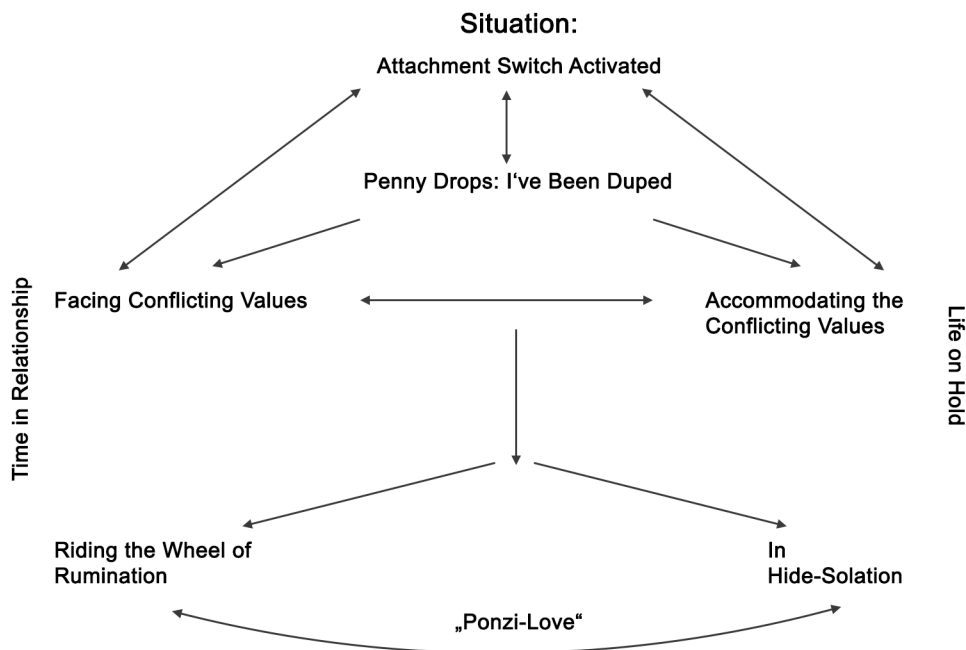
Situation:

Attachment Switch Activated

Penny Drops: I‘ve Been Duped

Time in Relationship

Facing Conflicting Values

Accommodating the Conflicting Values

Life on Hold

Riding the Wheel of Rumination

In Hide-Solation

„Ponzi-Love“